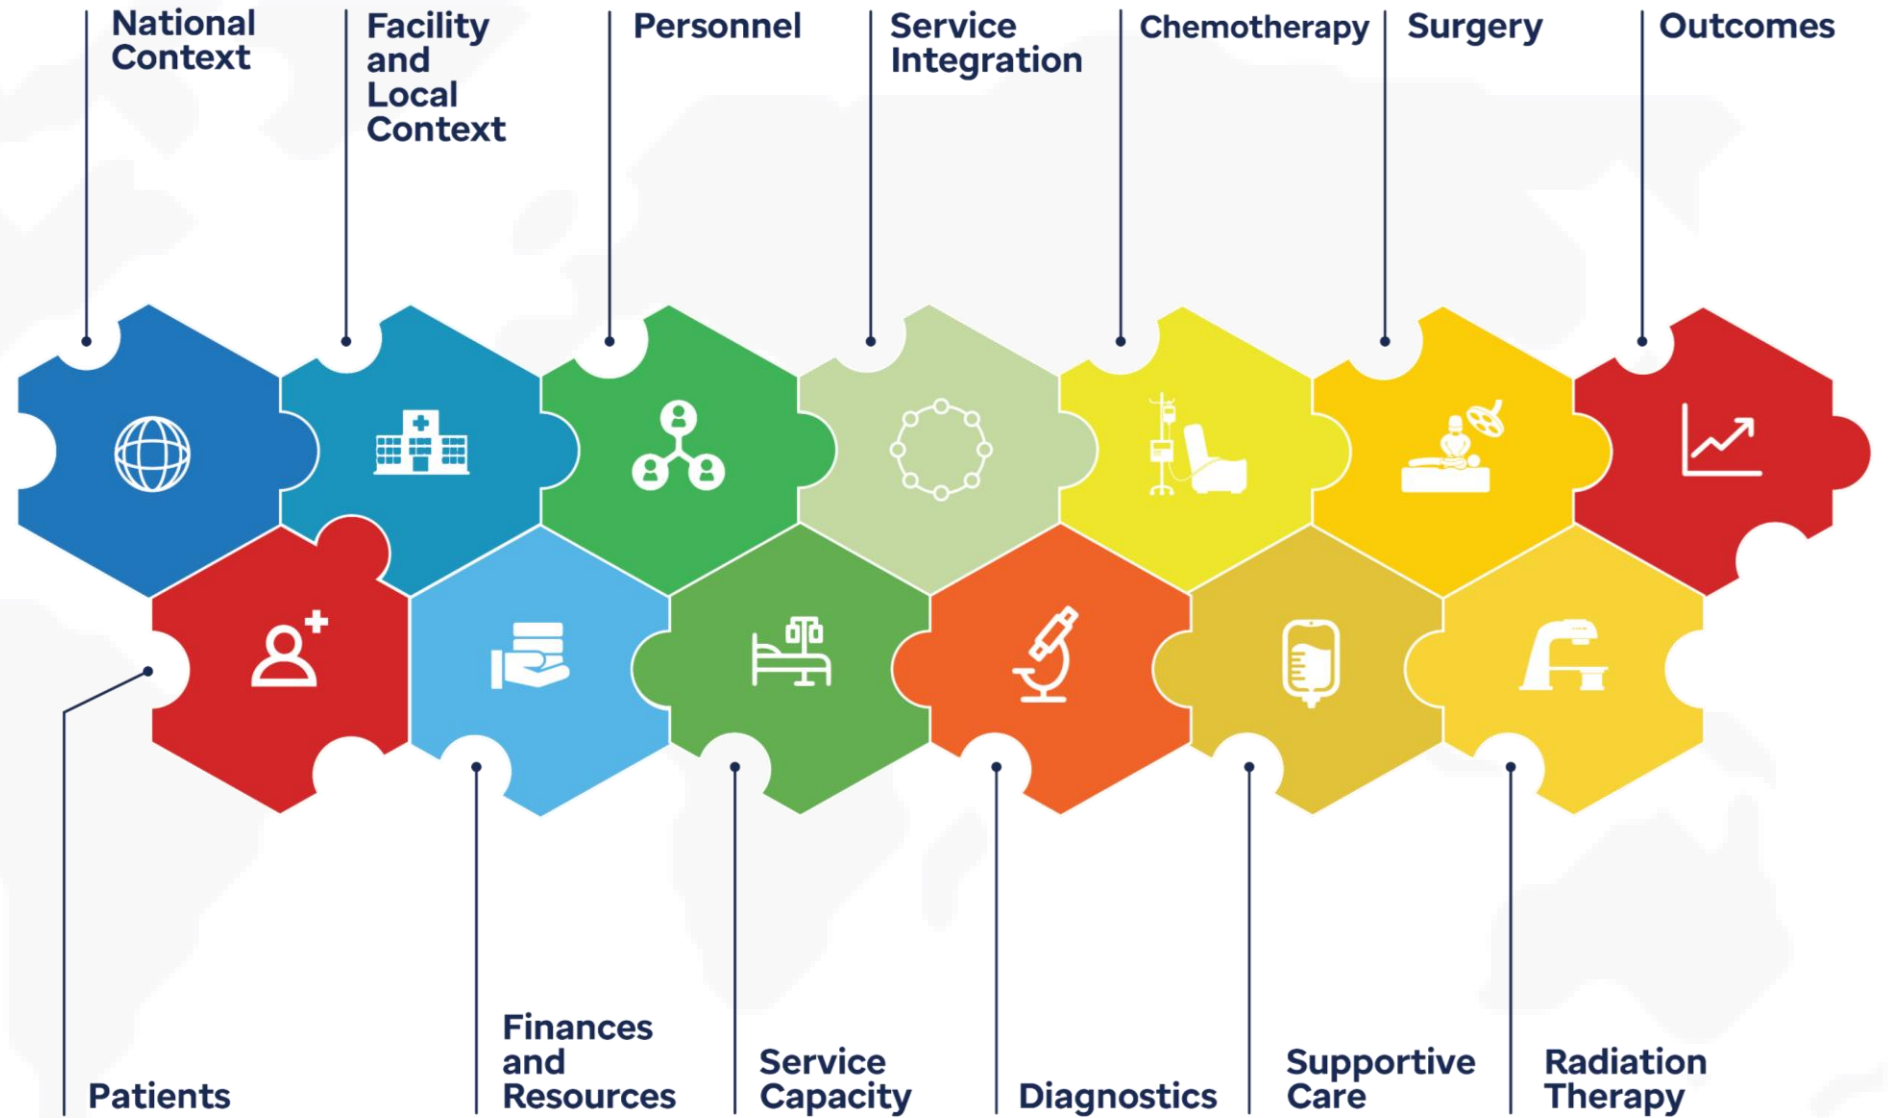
National Context

Facility and Local Context

Personnel

Service Integration

Chemotherapy

Surgery

Outcomes

Patients

Finances and Resources

Service Capacity

Diagnostics

Supportive Care

Radiation Therapy